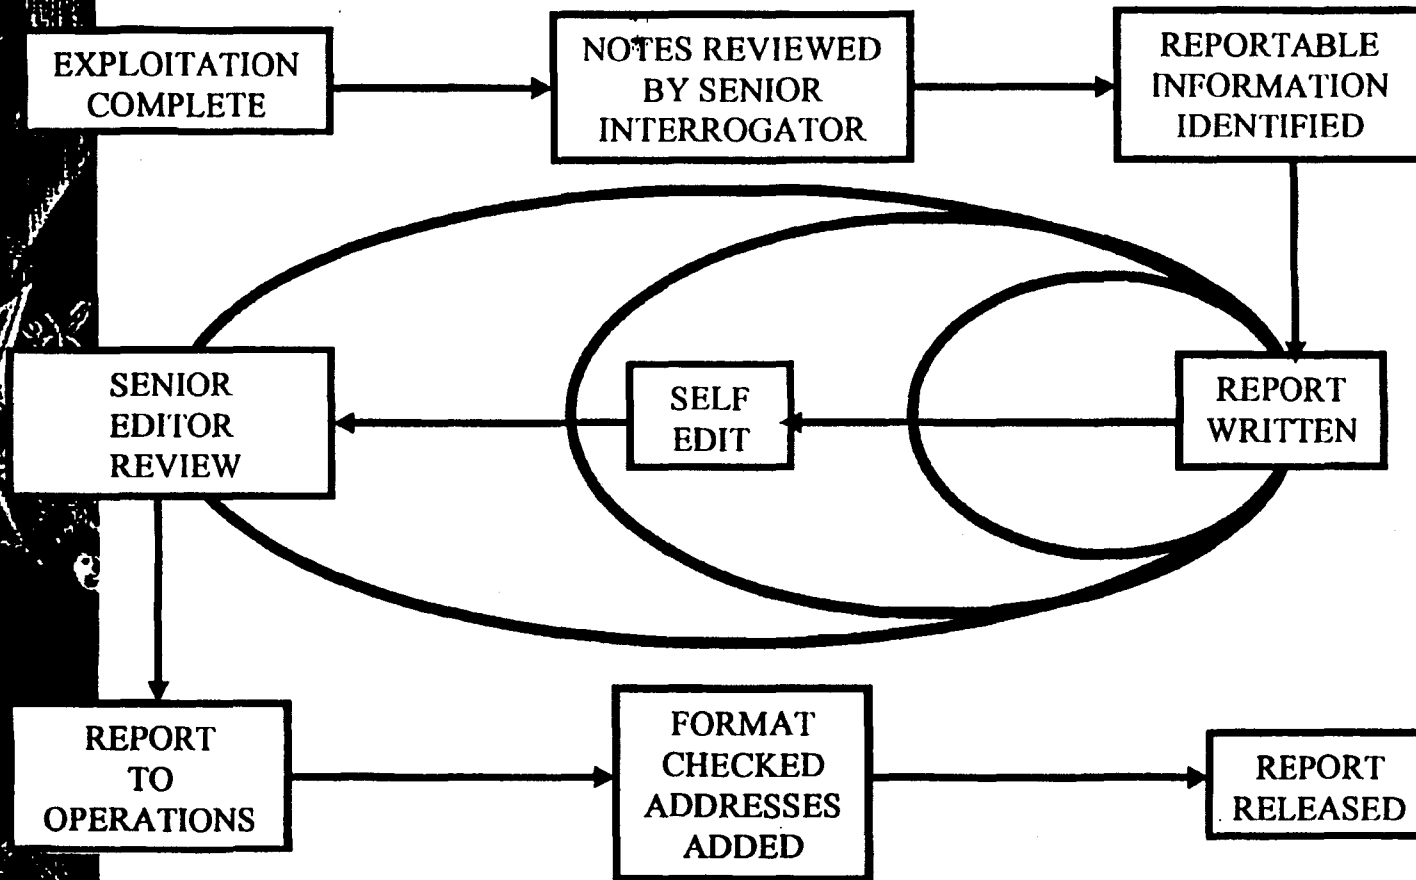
EXPLOITATION COMPLETE

NOTES REVIEWED BY SENIOR INTERROGATOR

REPORTABLE INFORMATION IDENTIFIED

REPORT WRITTEN

SELF EDIT

SENIOR EDITOR REVIEW

REPORT TO OPERATIONS

FORMAT CHECKED ADDRESSES ADDED

REPORT RELEASED